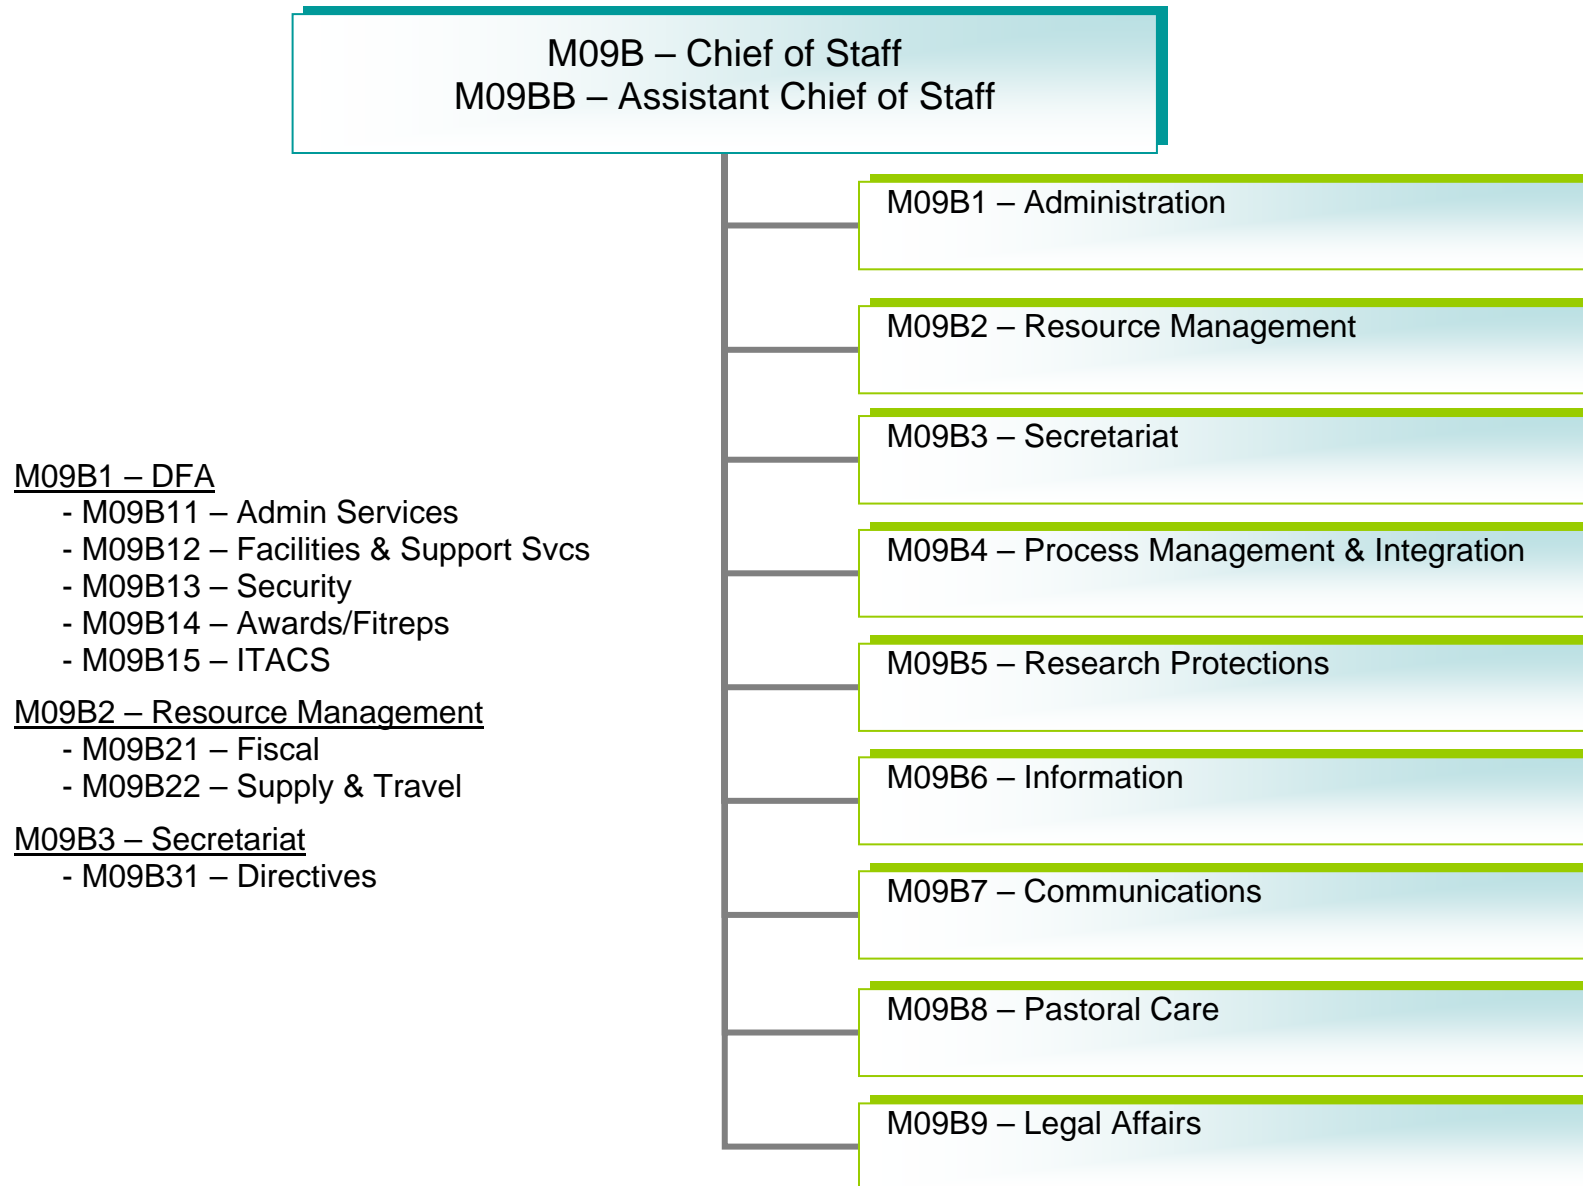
M09B – Chief of Staff
M09BB – Assistant Chief of Staff

M09B1 – Administration

M09B2 – Resource Management

M09B3 – Secretariat

M09B4 – Process Management & Integration

M09B5 – Research Protections

M09B6 – Information

M09B7 – Communications

M09B8 – Pastoral Care

M09B9 – Legal Affairs

M09B1 – DFA
- M09B11 – Admin Services
- M09B12 – Facilities & Support Svcs
- M09B13 – Security
- M09B14 – Awards/Fitreps
- M09B15 – ITACS

M09B2 – Resource Management
- M09B21 – Fiscal
- M09B22 – Supply & Travel

M09B3 – Secretariat
- M09B31 – Directives